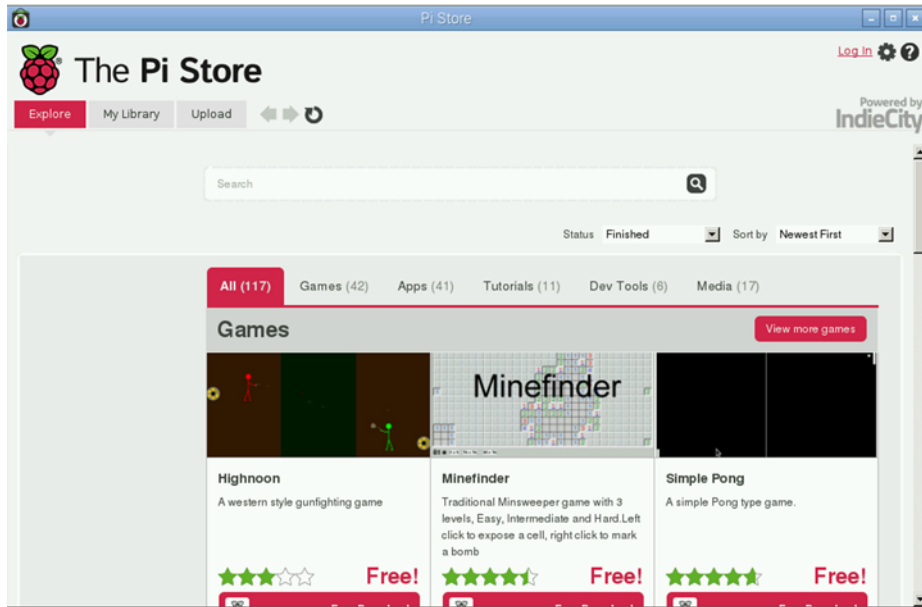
Pi Store

The Pi Store

Log In

Explore My Library Upload

Powered by IndieCity

Search

Status Finished Sort by Newest First

All (117) Games (42) Apps (41) Tutorials (11) Dev Tools (6) Media (17)

Games

View more games

Minefinder

Highnoon
A western style gunfighting game

Free!

Minefinder
Traditional Minsweeper game with 3 levels, Easy, Intermediate and Hard.Left click to expose a cell, right click to mark a bomb

Free!

Simple Pong
A simple Pong type game.

Free!